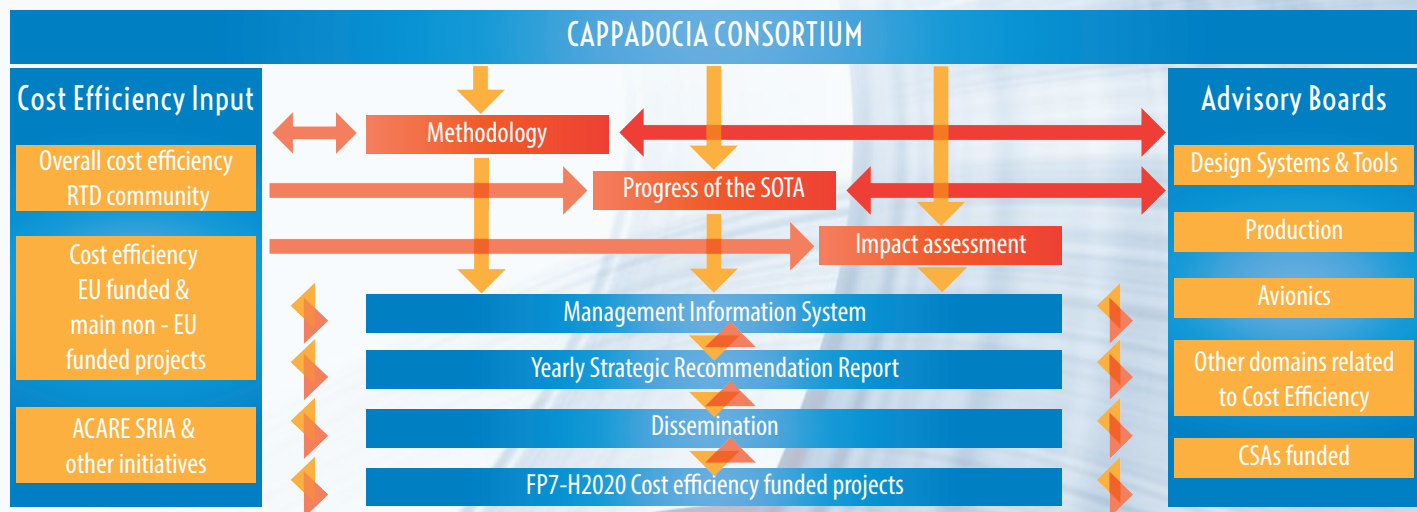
CAPPADOCIA CONSORTIUM

Cost Efficiency Input

Overall cost efficiency RTD community

Cost efficiency EU funded & main non - EU funded projects

ACARE SRIA & other initiatives

Methodology

Progress of the SOTA

Impact assessment

Management Information System

Yearly Strategic Recommendation Report

Dissemination

FP7-H2020 Cost efficiency funded projects

Advisory Boards

Design Systems & Tools

Production

Avionics

Other domains related to Cost Efficiency

CSAs funded